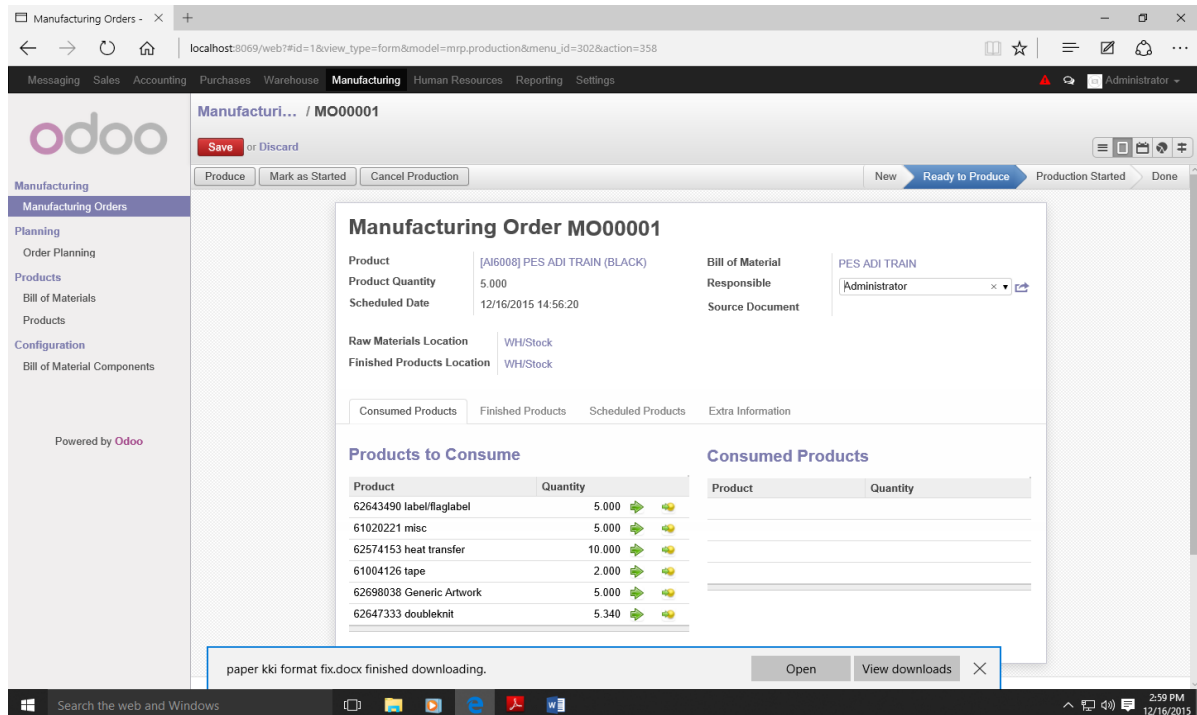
Manufacturing Orders - ×

localhost:8069/web?#id=1&view_type=form&model=mrp.production&menu_id=302&action=358

Messaging Sales Accounting Purchases Warehouse Manufacturing Human Resources Reporting Settings

Administrator

odoo

Manufacturing
Manufacturing Orders
Planning
Order Planning
Products
Bill of Materials
Products
Configuration
Bill of Material Components

Powered by Odoo

Manufacturi... / MO00001

Save or Discard

Produce | Mark as Started | Cancel Production

New | Ready to Produce | Production Started | Done

Manufacturing Order MO00001

Product [AI6008] PES ADI TRAIN (BLACK)
Product Quantity 5.000
Scheduled Date 12/16/2015 14:56:20

Bill of Material PES ADI TRAIN
Responsible Administrator
Source Document

Raw Materials Location WH/Stock
Finished Products Location WH/Stock

Consumed Products | Finished Products | Scheduled Products | Extra Information

Products to Consume

| Product | Quantity |
|---|---|
| 62643490 label/flaglabel | 5.000 |
| 61020221 misc | 5.000 |
| 62574153 heat transfer | 10.000 |
| 61004126 tape | 2.000 |
| 62698038 Generic Artwork | 5.000 |
| 62647333 doubleknit | 5.340 |

Consumed Products

| Product | Quantity |
|---|---|

paper kki format fix.docx finished downloading.

Open | View downloads

Search the web and Windows

2:59 PM
12/16/2015